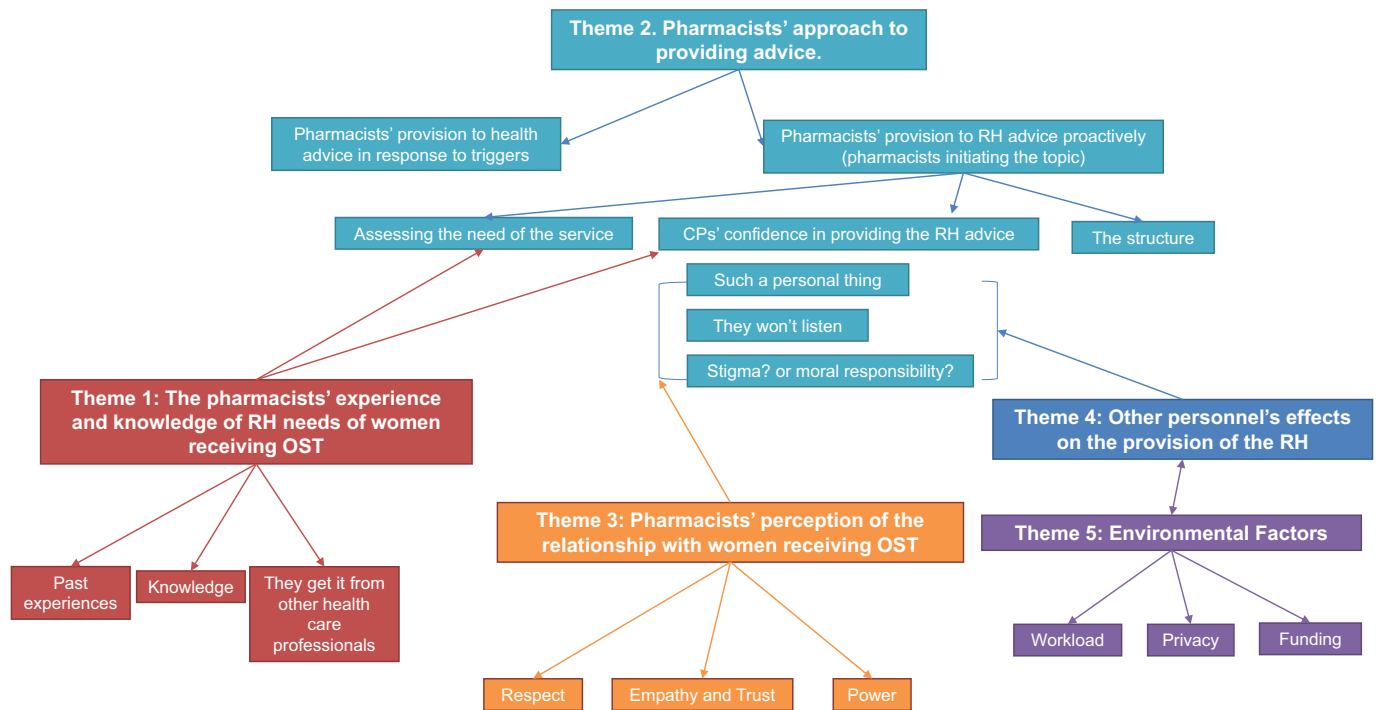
Theme 2. Pharmacists' approach to providing advice.

Pharmacists' provision to health advice in response to triggers

Pharmacists' provision to RH advice proactively (pharmacists initiating the topic)

Assessing the need of the service

CPs' confidence in providing the RH advice

The structure

Such a personal thing

They won't listen

Stigma? or moral responsibility?

Theme 1: The pharmacists' experience and knowledge of RH needs of women receiving OST

Theme 4: Other personnel's effects on the provision of the RH

Theme 3: Pharmacists' perception of the relationship with women receiving OST

Theme 5: Environmental Factors

Past experiences

Knowledge

They get it from other health care professionals

Workload

Privacy

Funding

Respect

Empathy and Trust

Power